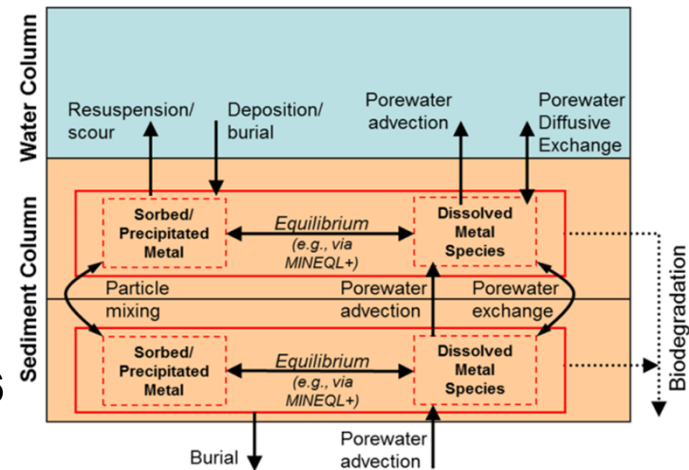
Water Column

Resuspension/ scour

Deposition/ burial

Porewater advection

Porewater Diffusive Exchange

Sediment Column

Sorbed/ Precipitated Metal

Equilibrium (e.g., via MINEQL+)

Dissolved Metal Species

Particle mixing

Porewater advection

Porewater exchange

Sorbed/ Precipitated Metal

Equilibrium (e.g., via MINEQL+)

Dissolved Metal Species

Biodegradation

Burial

Porewater advection